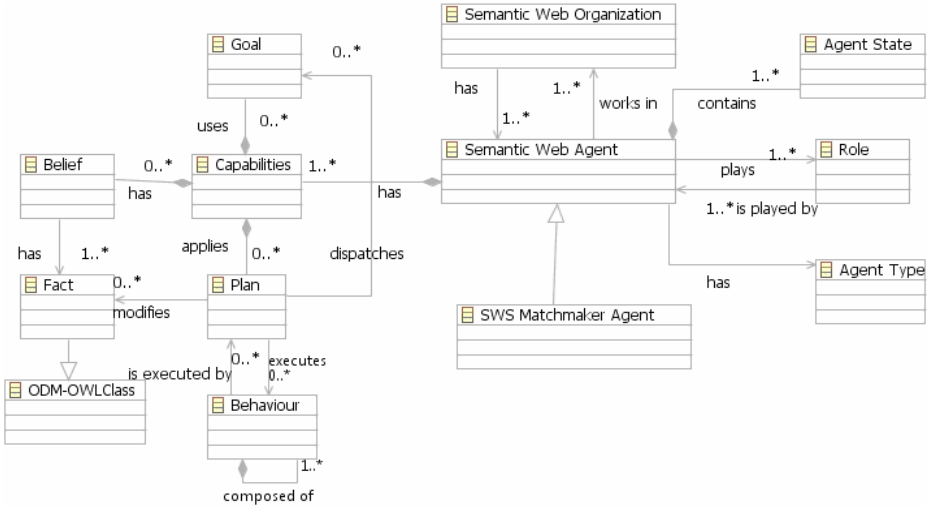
Goal
0..*
Semantic Web Organization
Agent State
has
1..*
works in
1..*
contains
uses
0..*
1..*
Belief
0..*
Capabilities
1..*
Semantic Web Agent
1..*
Role
has
has
plays
1..*is played by
has
1..*
applies
0..*
dispatches
Fact
0..*
Plan
has
Agent Type
modifies
SWS Matchmaker Agent
0..*
executes
is executed by
0..*
ODM-OWLClass
Behaviour
1..*
composed of